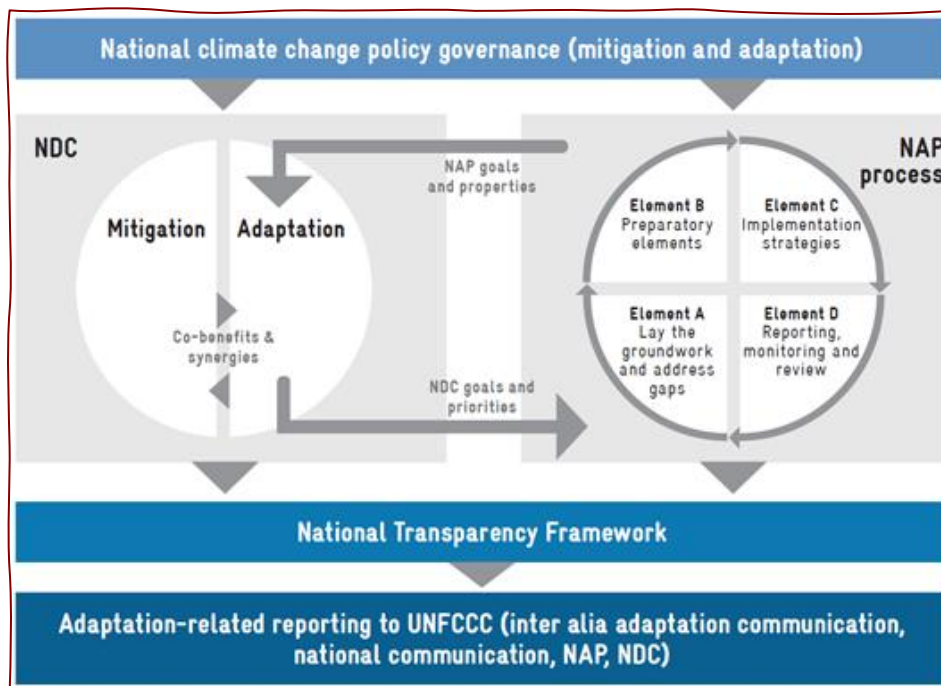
National climate change policy governance (mitigation and adaptation)

NDC

Mitigation

Adaptation

NAP goals and properties

Co-benefits & synergies

NDC goals and priorities

NAP process

Element B
Preparatory elements

Element C
Implementation strategies

Element A
Lay the groundwork and address gaps

Element D
Reporting, monitoring and review

National Transparency Framework

Adaptation-related reporting to UNFCCC (inter alia adaptation communication, national communication, NAP, NDC)